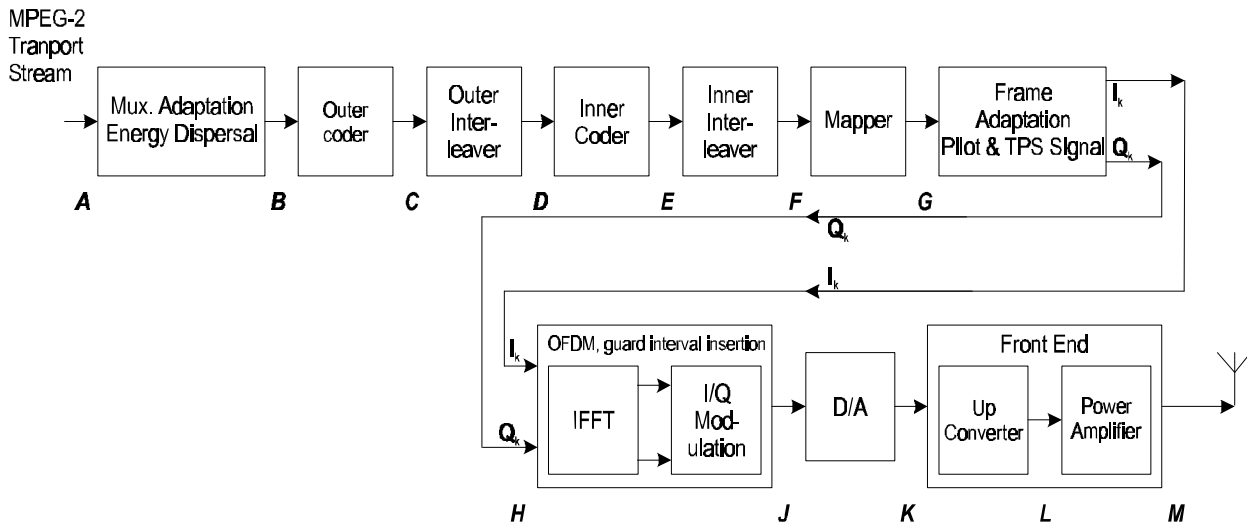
MPEG-2 Tranport Stream

Mux. Adaptation Energy Dispersal

Outer coder

Outer Interleaver

Inner Coder

Inner Interleaver

Mapper

Frame Adaptation Pilot & TPS Signal

$I_k$

$Q_k$

A B C D E F G

$Q_k$

$I_k$

$I_k$

OFDM, guard interval insertion

IFFT

I/Q Modulation

$Q_k$

D/A

Front End

Up Converter

Power Amplifier

H J K L M